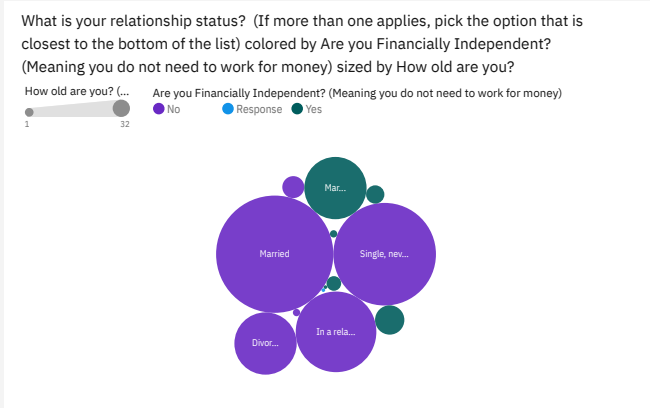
What is your relationship status? (If more than one applies, pick the option that is closest to the bottom of the list) colored by Are you Financially Independent? (Meaning you do not need to work for money) sized by How old are you?

How old are you? (...
1
32

Are you Financially Independent? (Meaning you do not need to work for money)
No
Response
Yes

Mar...
Married
Single, nev...
In a rela...
Divor...